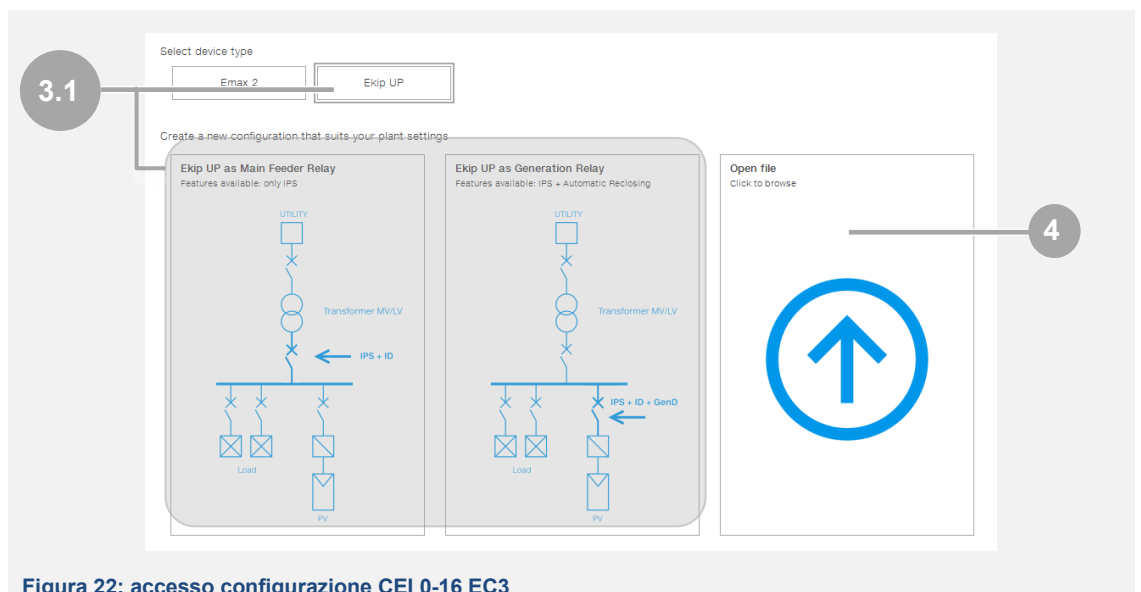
Select device type

Emax 2

Ekip UP

3.1

Create a new configuration that suits your plant settings

Ekip UP as Main Feeder Relay
Features available: only IPS

UTILITY

Transformer MV/LV

IPS + ID

Load

PV

Ekip UP as Generation Relay
Features available: IPS + Automatic Reclosing

UTILITY

Transformer MV/LV

IPS + ID + GenD

Load

PV

Open file
Click to browse

4

Figura 22: accesso configurazione CEI 0-16 EC3